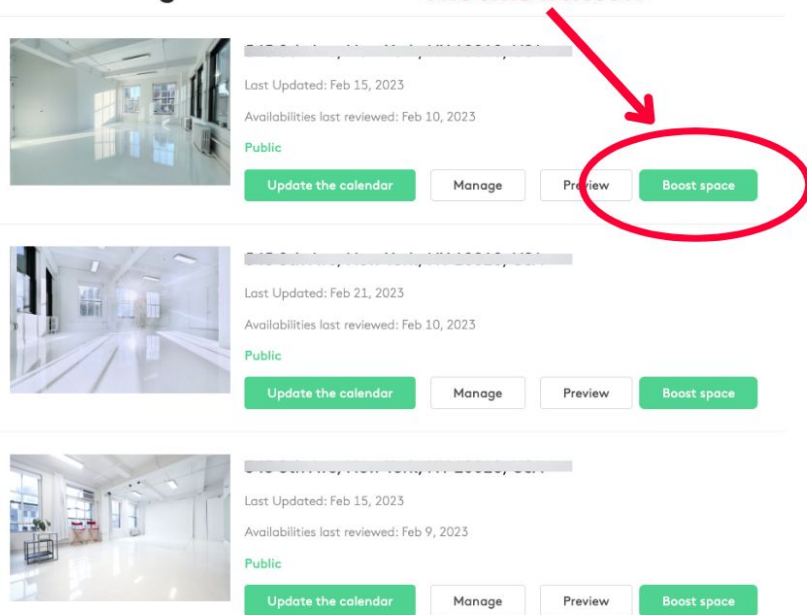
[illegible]

Last Updated: Feb 15, 2023

Availabilities last reviewed: Feb 10, 2023

Public

Update the calendar | Manage | Preview | Boost space

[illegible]

Last Updated: Feb 21, 2023

Availabilities last reviewed: Feb 10, 2023

Public

Update the calendar | Manage | Preview | Boost space

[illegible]

Last Updated: Feb 15, 2023

Availabilities last reviewed: Feb 9, 2023

Public

Update the calendar | Manage | Preview | Boost space